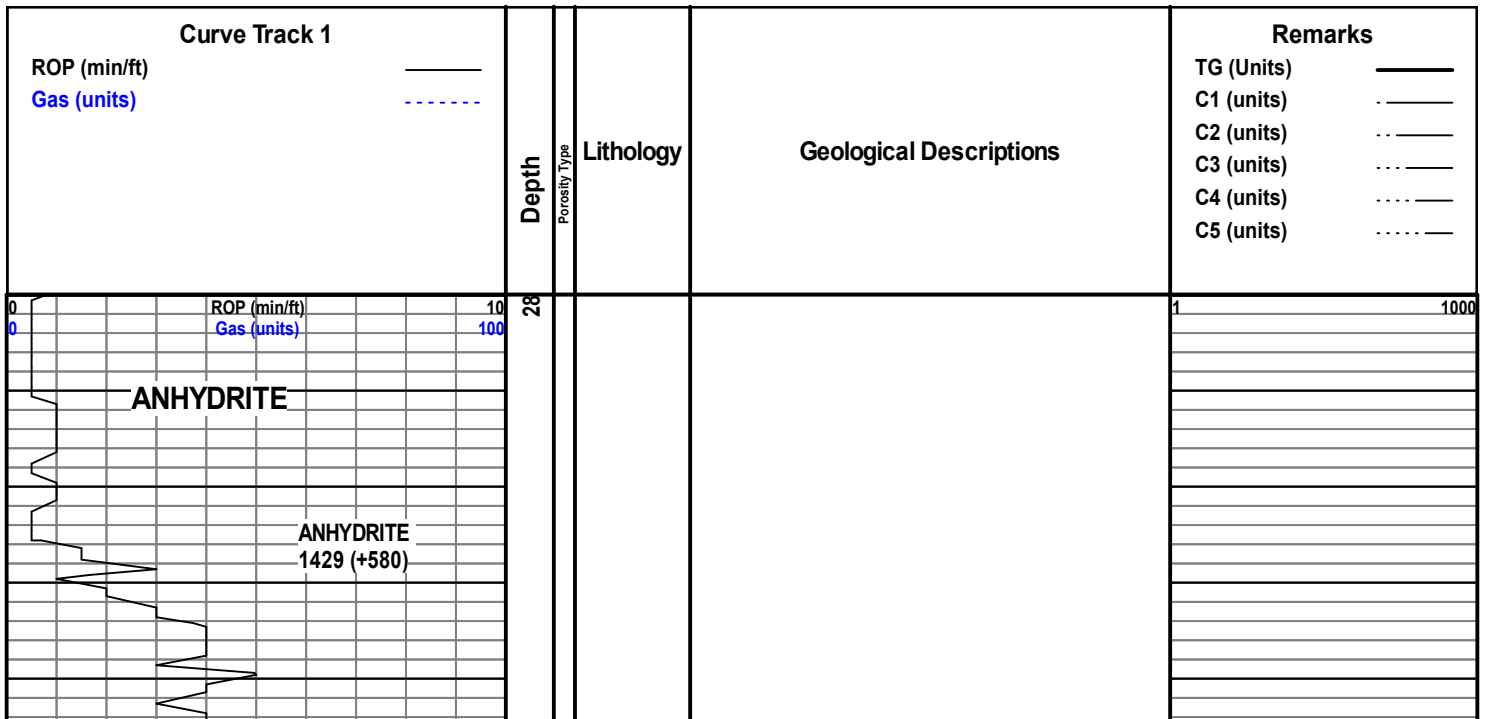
Curve Track 1
ROP (min/ft)
Gas (units)

Depth

Porosity Type

Lithology

Geological Descriptions

Remarks
TG (Units)
C1 (units)
C2 (units)
C3 (units)
C4 (units)
C5 (units)

0 ROP (min/ft) 10
0 Gas (units) 100

28

1 1000

ANHYDRITE

ANHYDRITE
1429 (+580)